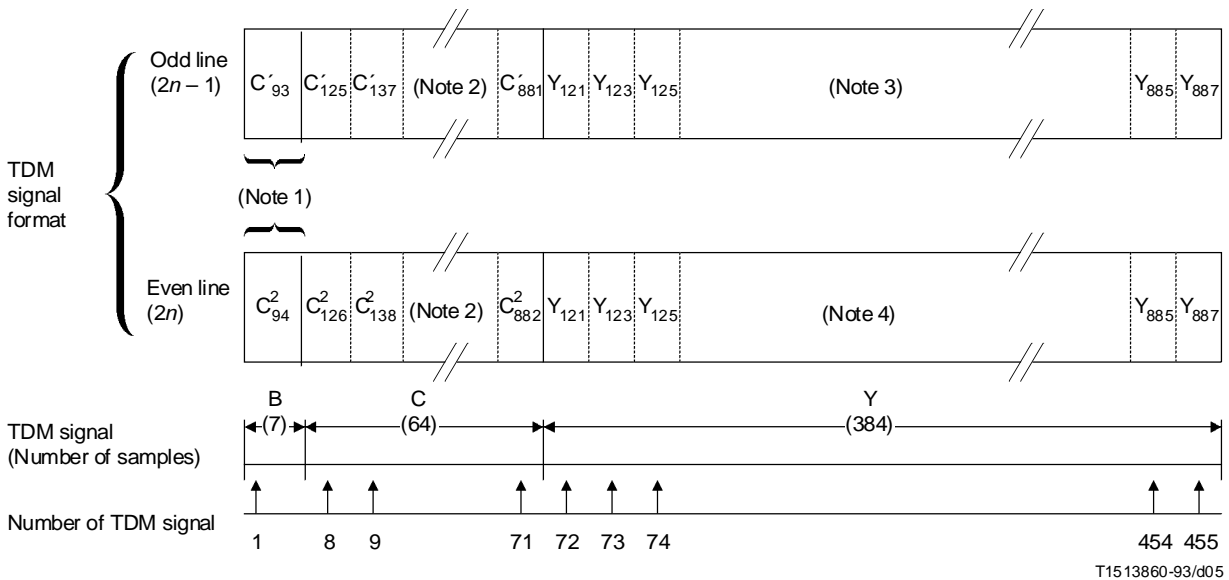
TDM signal format

Odd line (2$n$ – 1)

| $C'_{93}$ | $C'_{125}$ | $C'_{137}$ | (Note 2) | $C'_{881}$ | $Y_{121}$ | $Y_{123}$ | $Y_{125}$ | (Note 3) | $Y_{885}$ | $Y_{887}$ |
|---|---|---|---|---|---|---|---|---|---|---|

(Note 1)

Even line (2$n$)

| $C^2_{94}$ | $C^2_{126}$ | $C^2_{138}$ | (Note 2) | $C^2_{882}$ | $Y_{121}$ | $Y_{123}$ | $Y_{125}$ | (Note 4) | $Y_{885}$ | $Y_{887}$ |
|---|---|---|---|---|---|---|---|---|---|---|

TDM signal (Number of samples)

B (7)
C (64)
Y (384)

Number of TDM signal

1 8 9 71 72 73 74 454 455

T1513860-93/d05